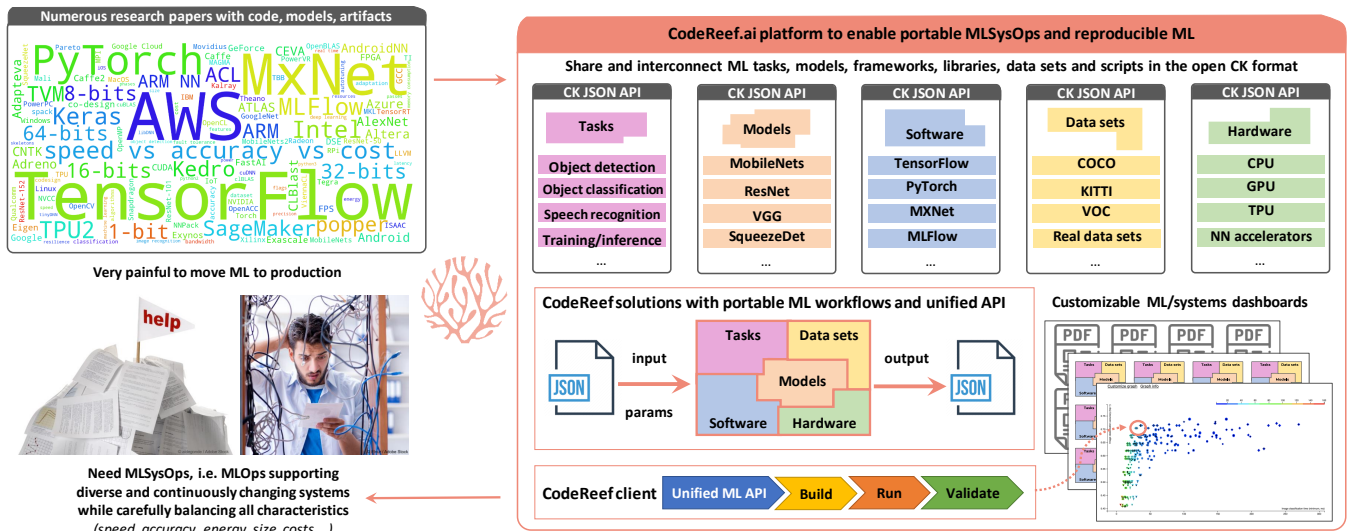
Numerous research papers with code, models, artifacts

PyTorch MxNet AWS TensorFlow Keras 8-bits TVM NN ACL ARM MLFlow Intel Azure 64-bits speed vs accuracy vs cost 16-bits Kedro 32-bits TPU2 1-bit SageMaker popper Android Caffe Caffe2 CEVA AndroidNN Pareto Google Cloud Movidius GeForce OpenBLAS FPGA Adapteva Mali co-design Theano ATLAS GoogleNet AlexNet Altera Adreno CNTK Linux NVCC OpenCV CUDA Eigen Google ResNet-152 Exynos Xilinx Exascale MobileNets ISAAC FPS energy OpenACC Torch FastAI

Very painful to move ML to production

help

Need MLSysOps, i.e. MLOps supporting diverse and continuously changing systems while carefully balancing all characteristics (speed, accuracy, energy, size, costs, ...)

CodeReef.ai platform to enable portable MLSysOps and reproducible ML

Share and interconnect ML tasks, models, frameworks, libraries, data sets and scripts in the open CK format

CK JSON API
Tasks
Object detection
Object classification
Speech recognition
Training/inference
...

CK JSON API
Models
MobileNets
ResNet
VGG
SqueezeDet
...

CK JSON API
Software
TensorFlow
PyTorch
MXNet
MLFlow
...

CK JSON API
Data sets
COCO
KITTI
VOC
Real data sets
...

CK JSON API
Hardware
CPU
GPU
TPU
NN accelerators
...

CodeReef solutions with portable ML workflows and unified API

JSON
input
params
Tasks
Data sets
Models
Software
Hardware
output
JSON

Customizable ML/systems dashboards

PDF PDF PDF PDF

CodeReef client
Unified ML API
Build
Run
Validate